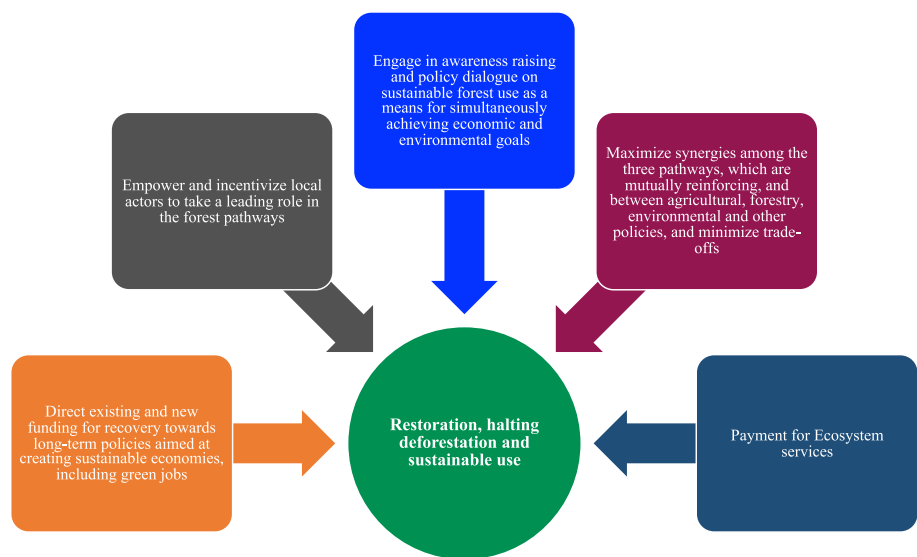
Engage in awareness raising and policy dialogue on sustainable forest use as a means for simultaneously achieving economic and environmental goals

Empower and incentivize local actors to take a leading role in the forest pathways

Maximize synergies among the three pathways, which are mutually reinforcing, and between agricultural, forestry, environmental and other policies, and minimize trade-offs

Direct existing and new funding for recovery towards long-term policies aimed at creating sustainable economies, including green jobs

Restoration, halting deforestation and sustainable use

Payment for Ecosystem services